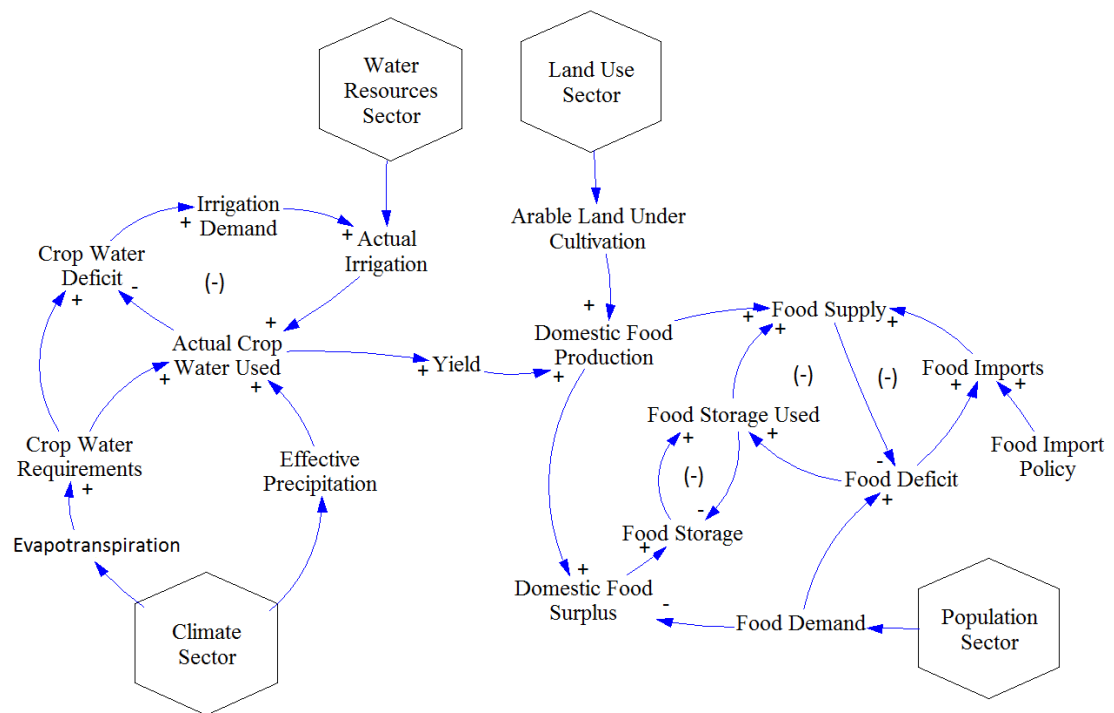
Water Resources Sector

Land Use Sector

Irrigation Demand

+ Actual Irrigation

Arable Land Under Cultivation

Crop Water Deficit

(-)

+

-

+

+

Actual Crop Water Used

+

+

+

Domestic Food Production

Food Supply

+

+

+

Yield

+

+

Food Imports

+

+

(-)

(-)

Food Storage Used

+

+

Food Import Policy

Crop Water Requirements

+

Effective Precipitation

(-)

-

Food Deficit

+

Evapotranspiration

Food Storage

+

+

Domestic Food Surplus

-

Food Demand

Population Sector

Climate Sector